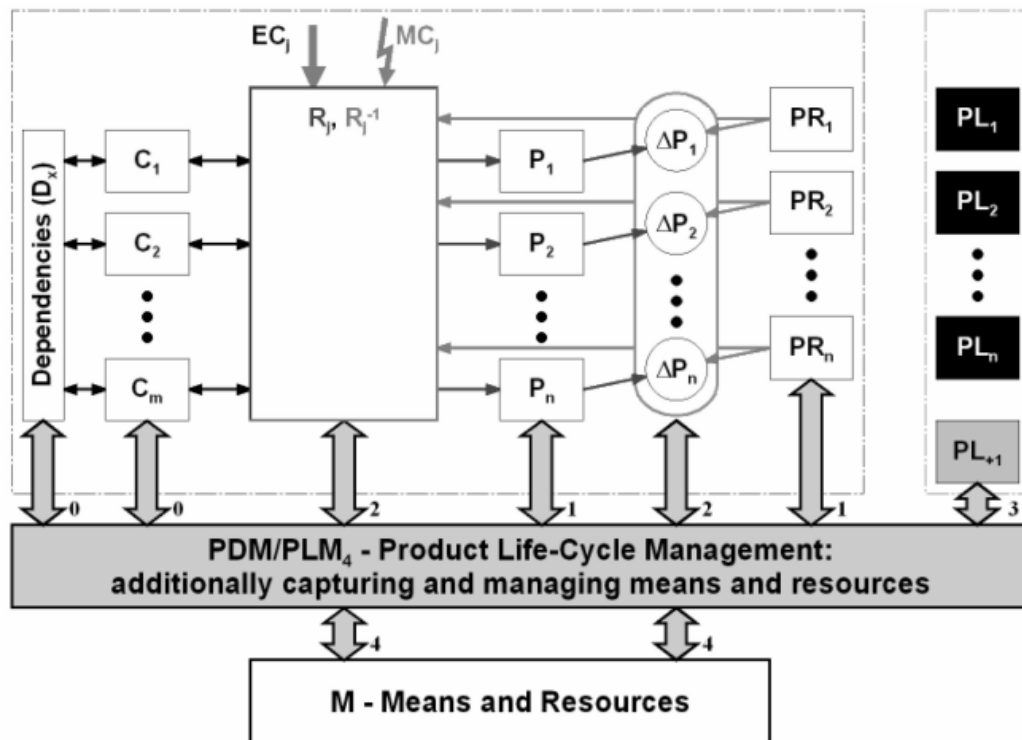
$EC_j$ $MC_j$

$R_j$, $R_j^{-1}$

Dependencies ($D_x$)

$C_1$

$C_2$

$C_m$

$P_1$

$P_2$

$P_n$

$\Delta P_1$

$\Delta P_2$

$\Delta P_n$

$PR_1$

$PR_2$

$PR_n$

$PL_1$

$PL_2$

$PL_n$

$PL_{+1}$

0 0 2 1 2 1 3

PDM/PLM$_4$ - Product Life-Cycle Management: additionally capturing and managing means and resources

4 4

M - Means and Resources